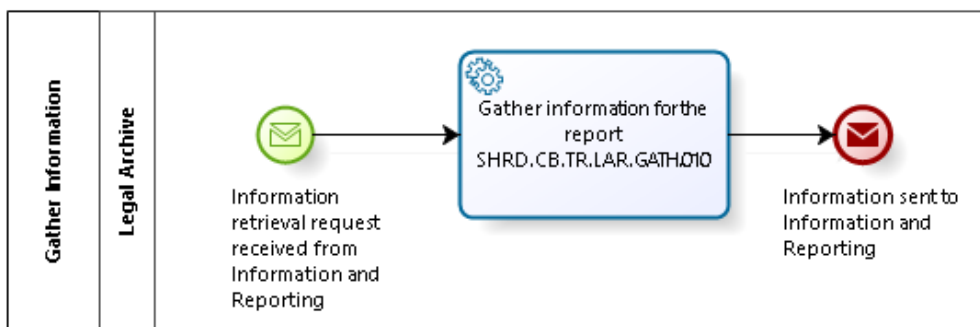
Gather Information

Legal Archive

Information retrieval request received from Information and Reporting

Gather information forthe report SHRD.CB.TR.LAR.GATH.010

Information sent to Information and Reporting